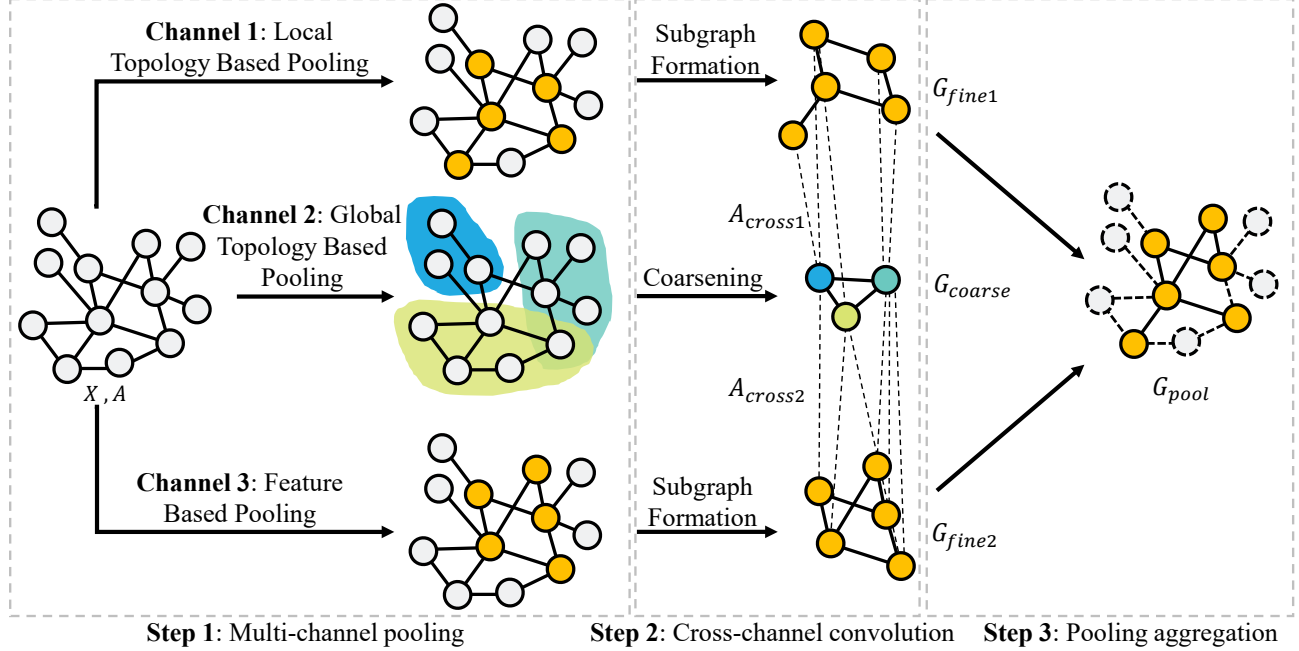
**Channel 1**: Local Topology Based Pooling

**Channel 2**: Global Topology Based Pooling

**Channel 3**: Feature Based Pooling

$X$ , $A$

Subgraph Formation

Coarsening

Subgraph Formation

$G_{fine1}$

$A_{cross1}$

$G_{coarse}$

$A_{cross2}$

$G_{fine2}$

$G_{pool}$

**Step 1**: Multi-channel pooling

**Step 2**: Cross-channel convolution

**Step 3**: Pooling aggregation